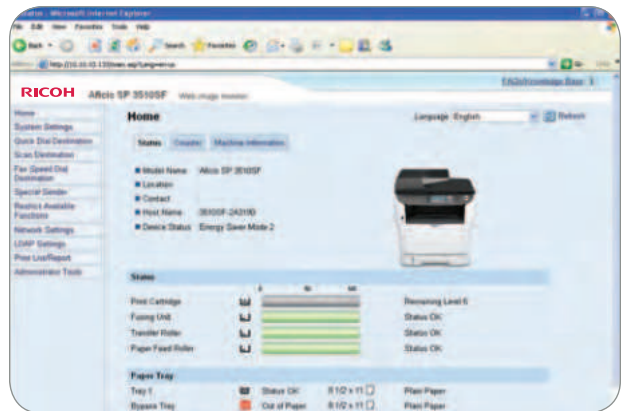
Status - Microsoft Internet Explorer

File Edit View Favorites Tools Help

Back Search Favorites

Address http://10.10.10.133/main.asp?lang=en-us

Go Links

FAQs/Knowledge Base

RICOH Aficio SP 3510SF Web Image Monitor

Home
System Settings
Quick Dial Destination
Scan Destination
Fax Speed Dial Destination
Special Sender
Restrict Available Functions
Network Settings
LDAP Settings
Print List/Report
Administrator Tools

Home

Language English Refresh

Status Counter Machine Information

Model Name Aficio SP 3510SF
Location
Contact
Host Name 3510SF-2A3100
Device Status Energy Saver Mode 2

Status

0 50 100

Print Cartridge Remaining Level 6
Fusing Unit Status OK
Transfer Roller Status OK
Paper Feed Roller Status OK

Paper Tray

Tray 1 Status OK 8 1/2 x 11 Plain Paper
Bypass Tray Out of Paper 8 1/2 x 11 Plain Paper